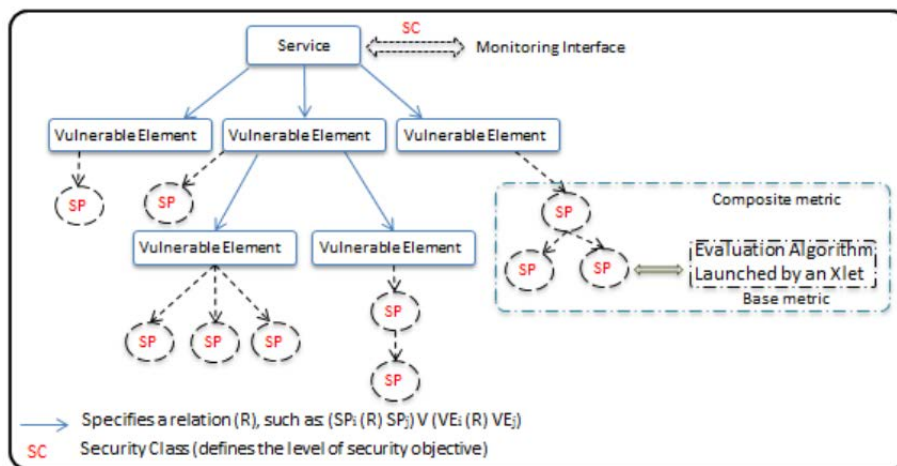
SC

Service

Monitoring Interface

Vulnerable Element

Vulnerable Element

Vulnerable Element

SP

SP

SP

Composite metric

Vulnerable Element

Vulnerable Element

SP

SP

Evaluation Algorithm Launched by an Xlet

Base metric

SP

SP

SP

SP

SP

Specifies a relation (R), such as: (SP$_i$ (R) SP$_j$) V (VE$_i$ (R) VE$_j$)

SC Security Class (defines the level of security objective)